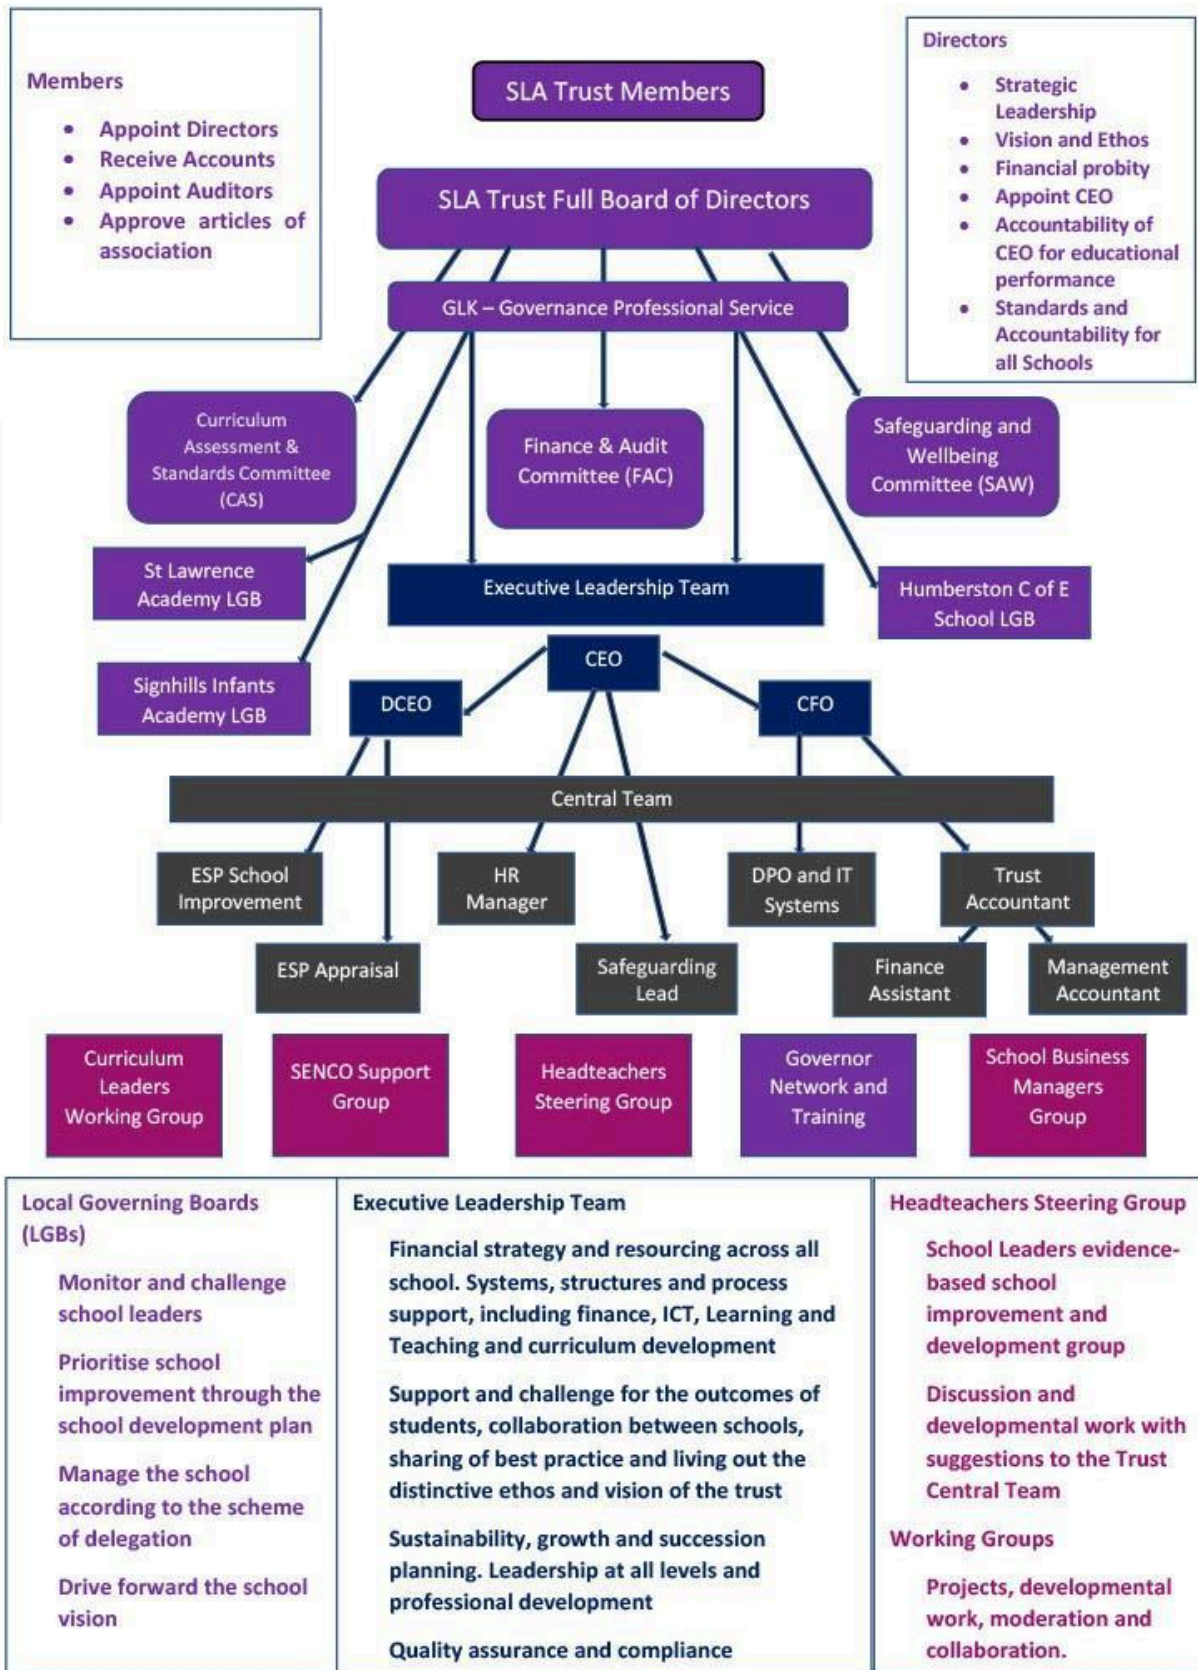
Members

- Appoint Directors
- Receive Accounts
- Appoint Auditors
- Approve articles of association

SLA Trust Members

Directors

- Strategic Leadership
- Vision and Ethos
- Financial probity
- Appoint CEO
- Accountability of CEO for educational performance
- Standards and Accountability for all Schools

SLA Trust Full Board of Directors

GLK – Governance Professional Service

Curriculum Assessment & Standards Committee (CAS)

Finance & Audit Committee (FAC)

Safeguarding and Wellbeing Committee (SAW)

St Lawrence Academy LGB

Executive Leadership Team

Humberston C of E School LGB

Signhills Infants Academy LGB

CEO

DCEO

CFO

Central Team

ESP School Improvement

HR Manager

DPO and IT Systems

Trust Accountant

ESP Appraisal

Safeguarding Lead

Finance Assistant

Management Accountant

Curriculum Leaders Working Group

SENCO Support Group

Headteachers Steering Group

Governor Network and Training

School Business Managers Group

Local Governing Boards (LGBs)

Monitor and challenge school leaders

Prioritise school improvement through the school development plan

Manage the school according to the scheme of delegation

Drive forward the school vision

Executive Leadership Team

Financial strategy and resourcing across all school. Systems, structures and process support, including finance, ICT, Learning and Teaching and curriculum development

Support and challenge for the outcomes of students, collaboration between schools, sharing of best practice and living out the distinctive ethos and vision of the trust

Sustainability, growth and succession planning. Leadership at all levels and professional development

Quality assurance and compliance

Headteachers Steering Group

School Leaders evidence-based school improvement and development group

Discussion and developmental work with suggestions to the Trust Central Team

Working Groups

Projects, developmental work, moderation and collaboration.